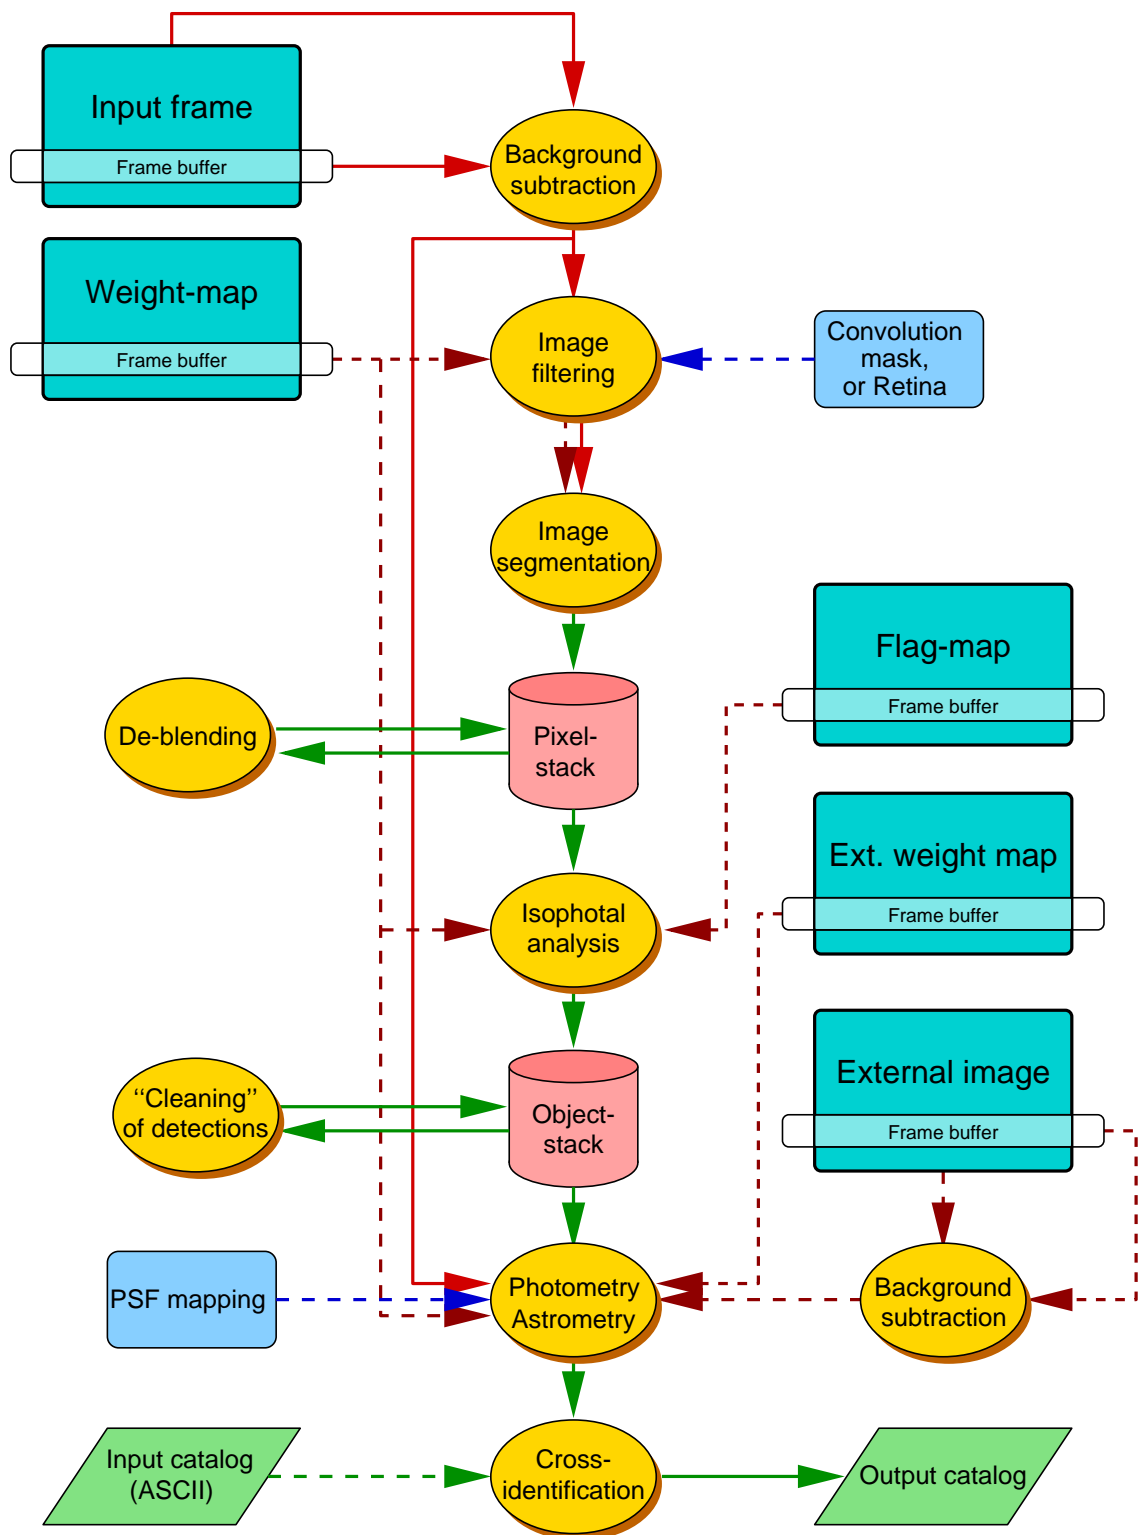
Input frame
Frame buffer
Background subtraction
Weight-map
Frame buffer
Image filtering
Convolution mask, or Retina
Image segmentation
Flag-map
Frame buffer
De-blending
Pixel-stack
Ext. weight map
Frame buffer
Isophotal analysis
External image
Frame buffer
“Cleaning” of detections
Object-stack
PSF mapping
Photometry Astrometry
Background subtraction
Input catalog (ASCII)
Cross-identification
Output catalog